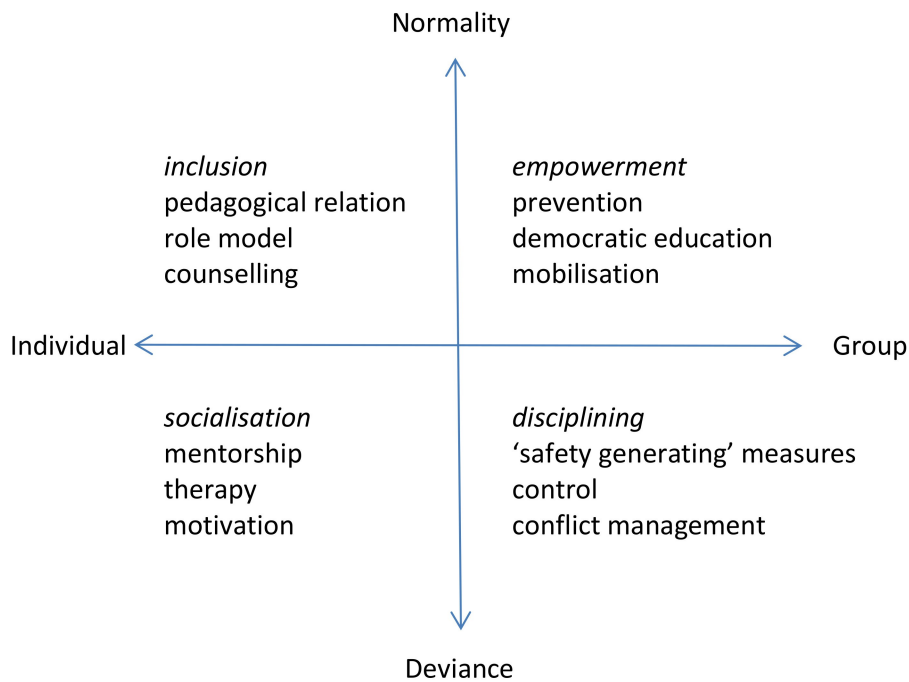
Normality

inclusion
pedagogical relation
role model
counselling

empowerment
prevention
democratic education
mobilisation

Individual

Group

socialisation
mentorship
therapy
motivation

disciplining
'safety generating' measures
control
conflict management

Deviance